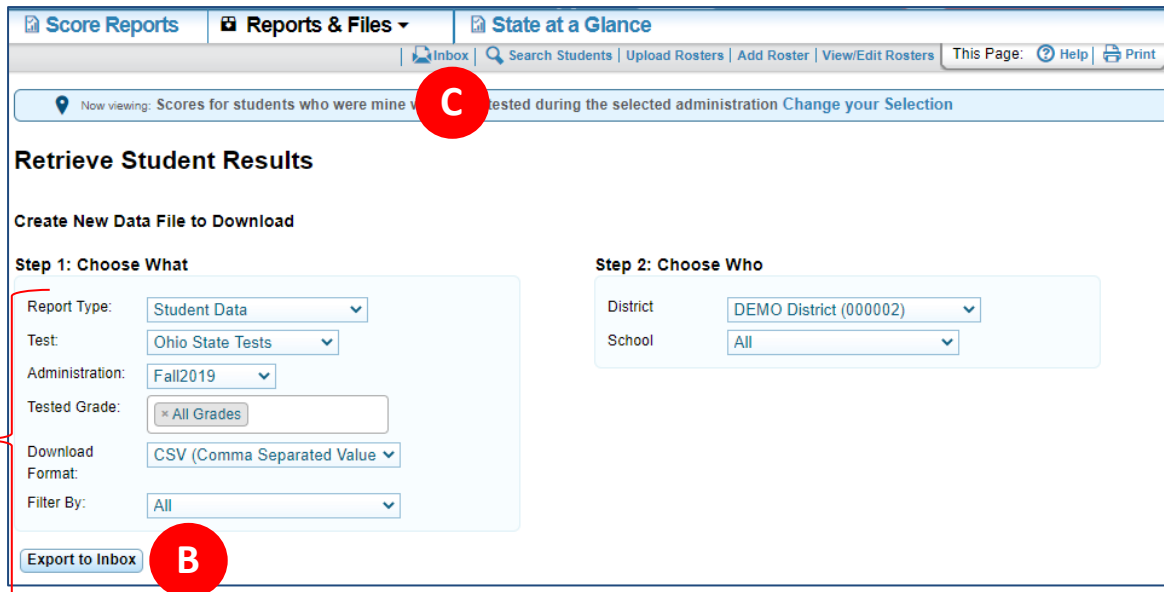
Score Reports | Reports & Files | State at a Glance

Inbox | Search Students | Upload Rosters | Add Roster | View/Edit Rosters | This Page: Help | Print

Now viewing: Scores for students who were mine w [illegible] tested during the selected administration Change your Selection

C

Retrieve Student Results

Create New Data File to Download

Step 1: Choose What

Report Type: Student Data
Test: Ohio State Tests
Administration: Fall2019
Tested Grade: × All Grades
Download Format: CSV (Comma Separated Value
Filter By: All

Step 2: Choose Who

District DEMO District (000002)
School All

Export to Inbox

B